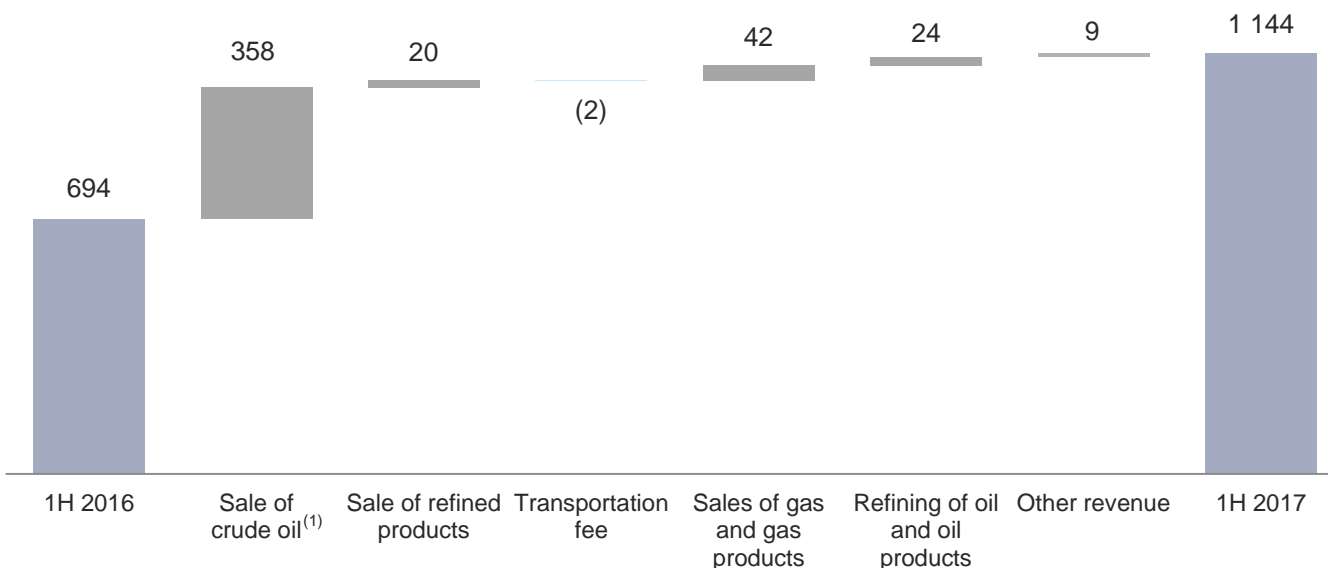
358

20

(2)

42

24

9

1 144

694

1H 2016

Sale of crude oil$^{(1)}$

Sale of refined products

Transportation fee

Sales of gas and gas products

Refining of oil and oil products

Other revenue

1H 2017